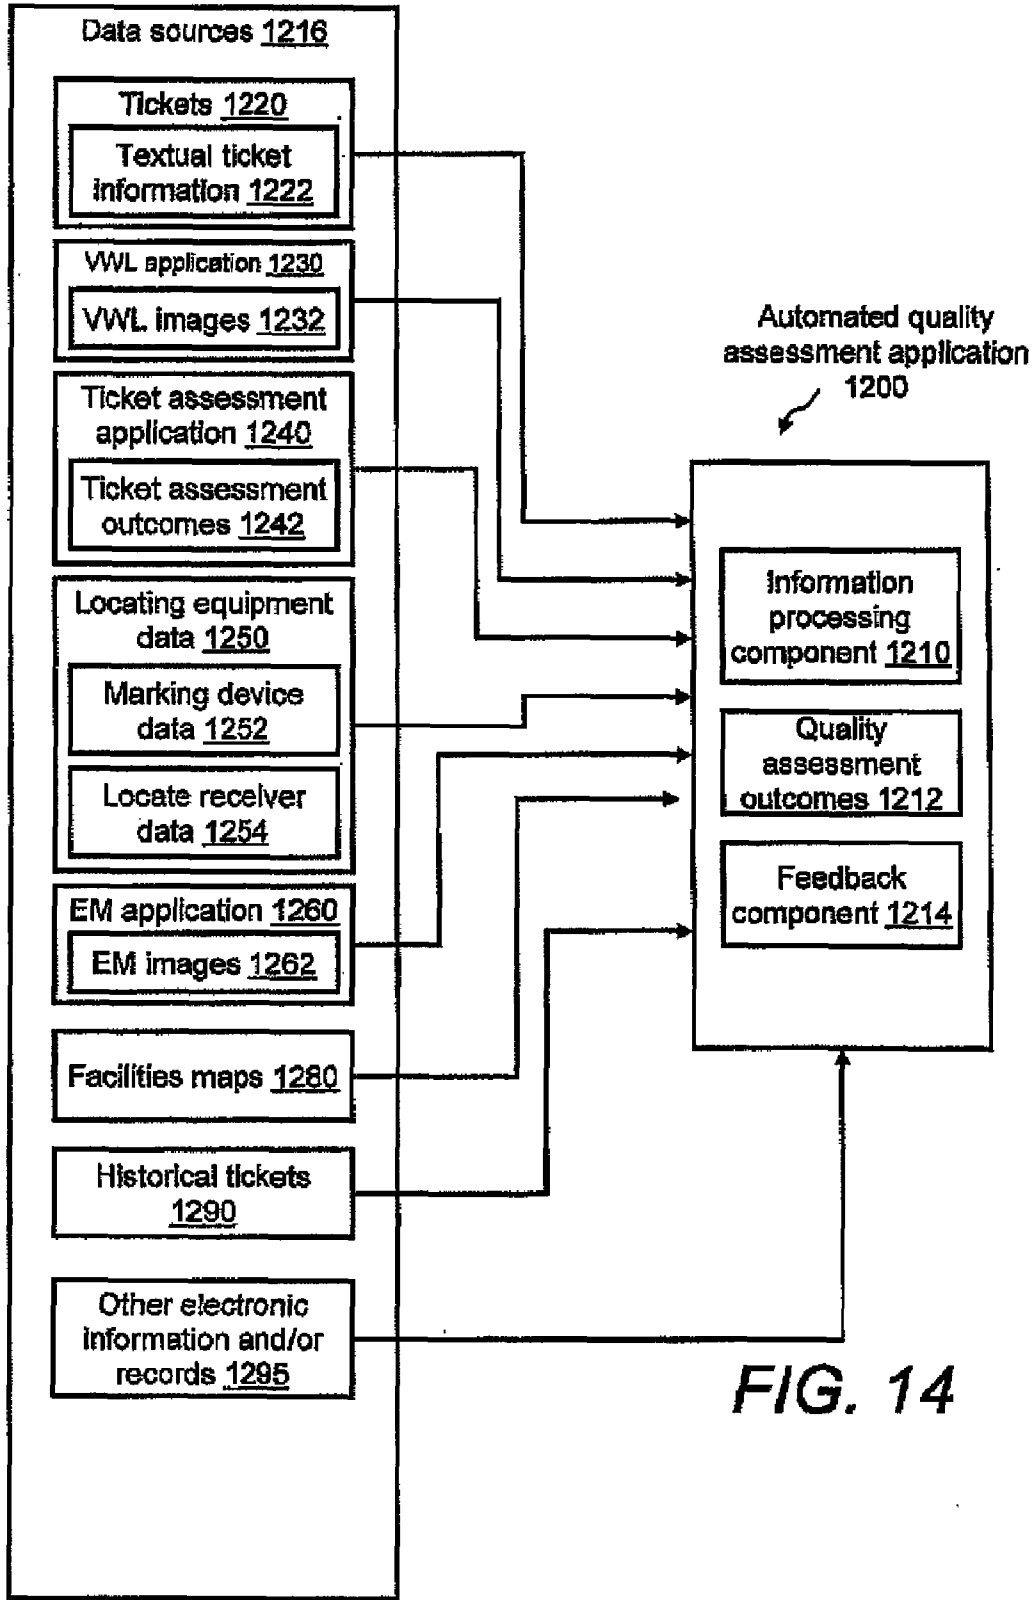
Data sources 1216

Tickets 1220

Textual ticket information 1222

VWL application 1230

VWL images 1232

Ticket assessment application 1240

Ticket assessment outcomes 1242

Locating equipment data 1250

Marking device data 1252

Locate receiver data 1254

EM application 1260

EM images 1262

Facilities maps 1280

Historical tickets 1290

Other electronic information and/or records 1295

Automated quality assessment application 1200

Information processing component 1210

Quality assessment outcomes 1212

Feedback component 1214

FIG. 14